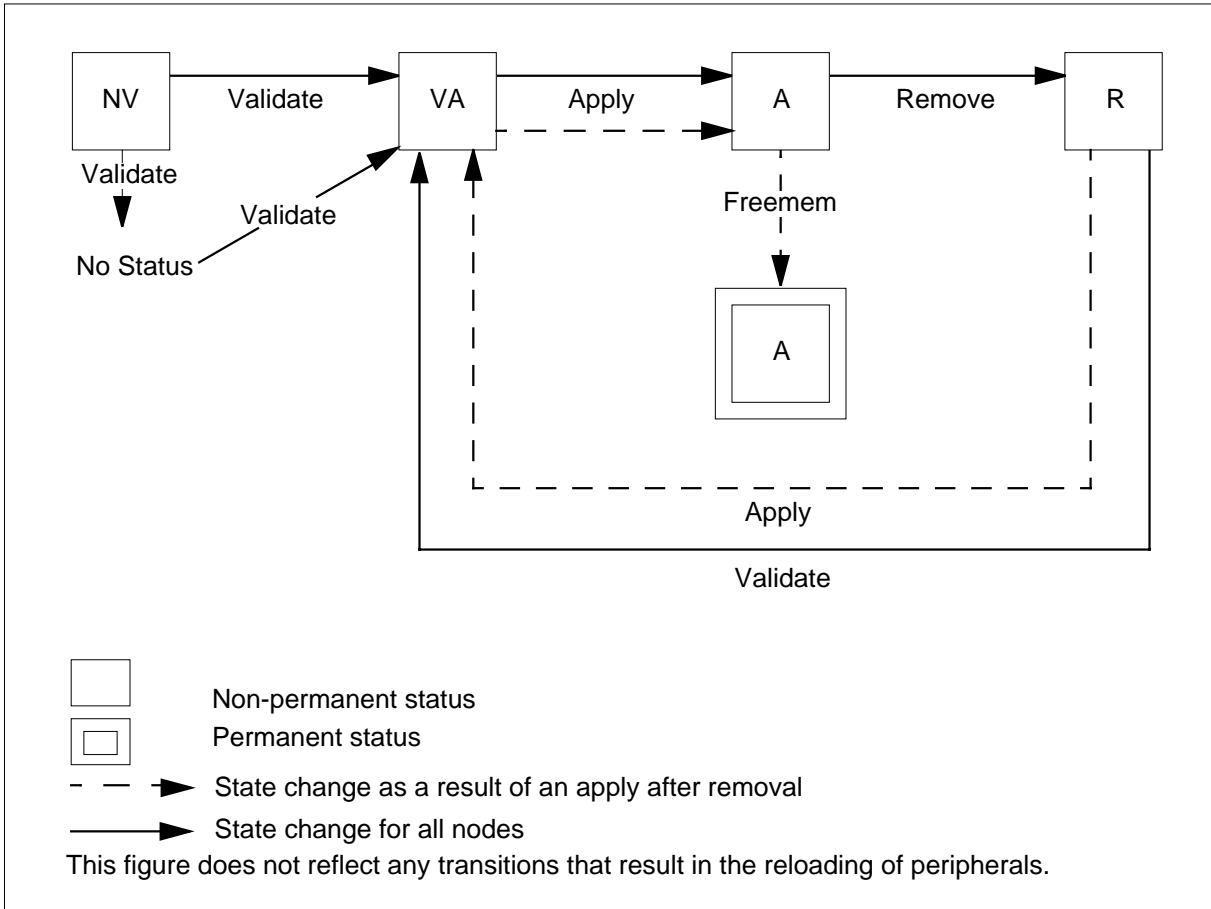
NV
Validate
VA
Apply
A
Remove
R
Validate
Validate
No Status
Freemem
A
Apply
Validate

Non-permanent status
Permanent status
State change as a result of an apply after removal
State change for all nodes
This figure does not reflect any transitions that result in the reloading of peripherals.